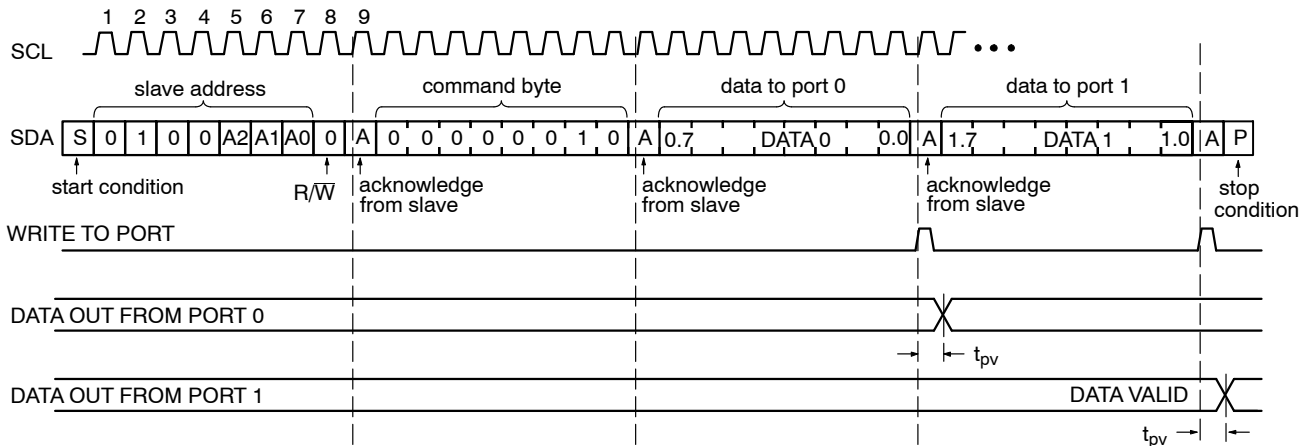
1 2 3 4 5 6 7 8 9

SCL

slave address

command byte

data to port 0

data to port 1

SDA S 0 1 0 0 A2 A1 A0 0 A 0 0 0 0 0 0 1 0 A 0.7 DATA 0 0.0 A 1.7 DATA 1 1.0 A P

start condition

R/$\overline{W}$

acknowledge from slave

acknowledge from slave

acknowledge from slave

stop condition

WRITE TO PORT

DATA OUT FROM PORT 0

$t_{pv}$

DATA OUT FROM PORT 1

DATA VALID

$t_{pv}$